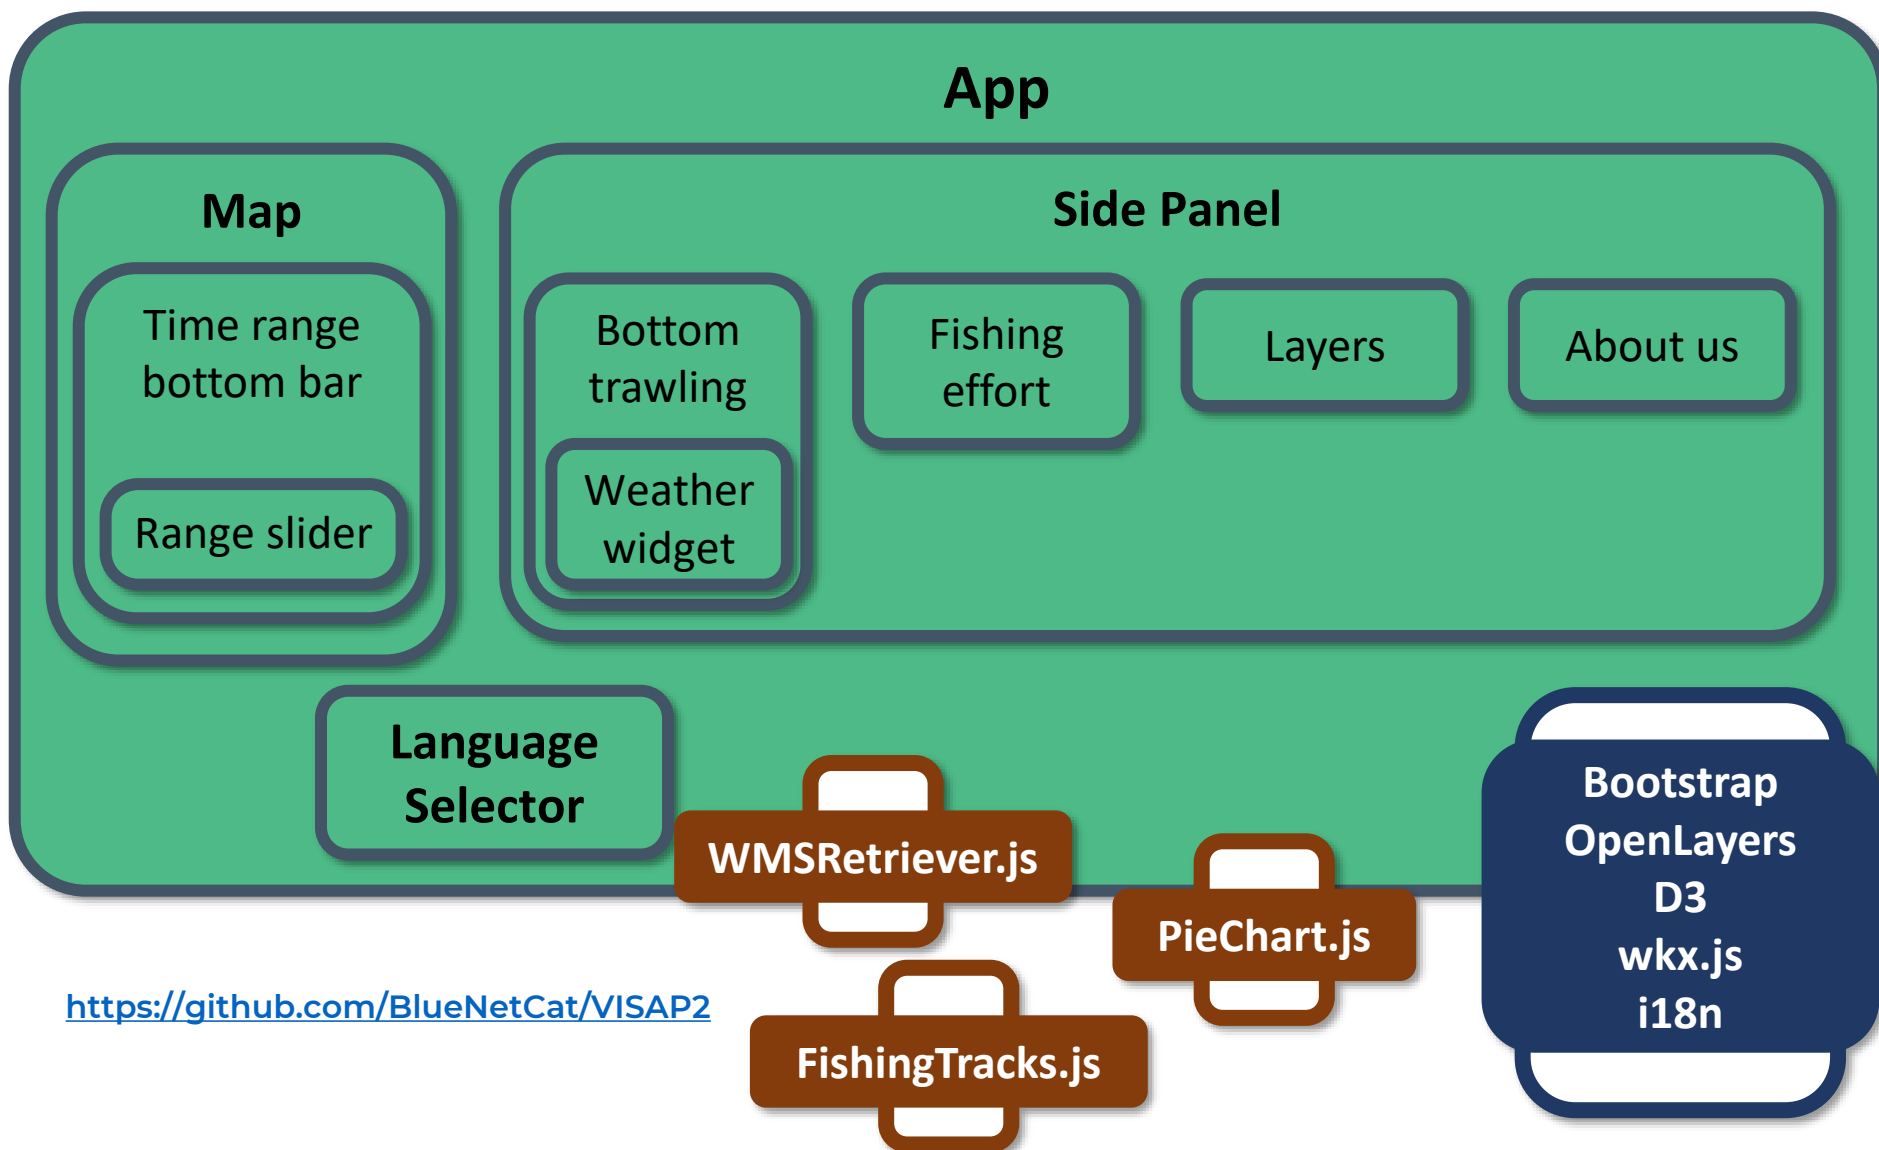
App

Map

Time range bottom bar

Range slider

Side Panel

Bottom trawling

Weather widget

Fishing effort

Layers

About us

Language Selector

WMSRetriever.js

PieChart.js

FishingTracks.js

Bootstrap
OpenLayers
D3
wkx.js
i18n

https://github.com/BlueNetCat/VISAP2